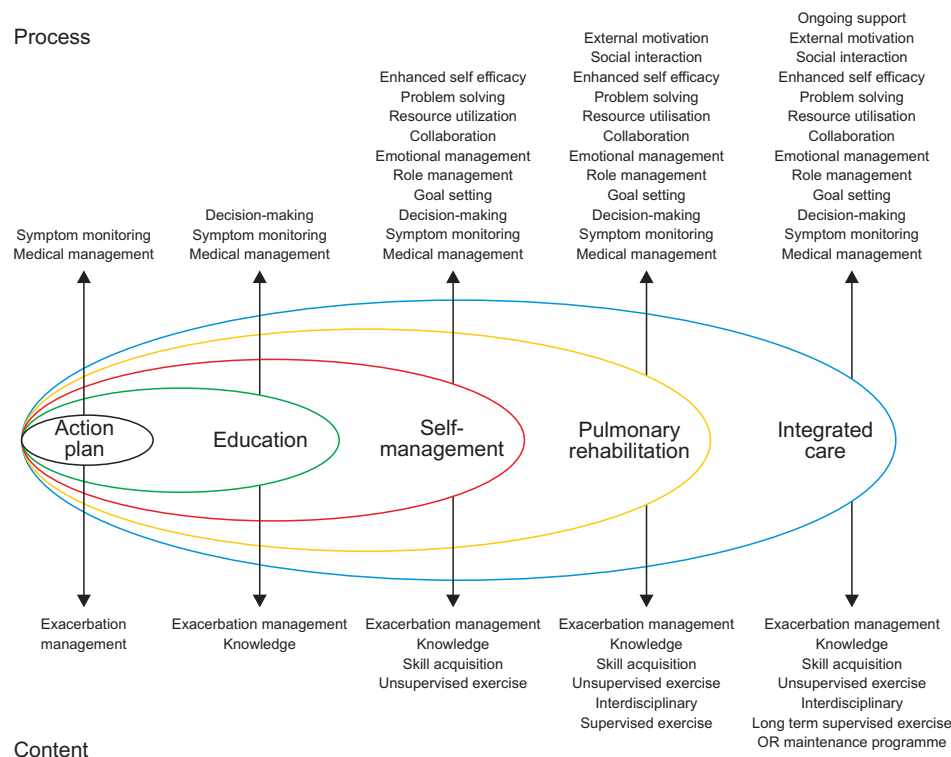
Process

Symptom monitoring
Medical management

Decision-making
Symptom monitoring
Medical management

Enhanced self efficacy
Problem solving
Resource utilization
Collaboration
Emotional management
Role management
Goal setting
Decision-making
Symptom monitoring
Medical management

External motivation
Social interaction
Enhanced self efficacy
Problem solving
Resource utilisation
Collaboration
Emotional management
Role management
Goal setting
Decision-making
Symptom monitoring
Medical management

Ongoing support
External motivation
Social interaction
Enhanced self efficacy
Problem solving
Resource utilisation
Collaboration
Emotional management
Role management
Goal setting
Decision-making
Symptom monitoring
Medical management

Action plan

Education

Self-management

Pulmonary rehabilitation

Integrated care

Exacerbation management

Exacerbation management
Knowledge

Exacerbation management
Knowledge
Skill acquisition
Unsupervised exercise

Exacerbation management
Knowledge
Skill acquisition
Unsupervised exercise
Interdisciplinary
Supervised exercise

Exacerbation management
Knowledge
Skill acquisition
Unsupervised exercise
Interdisciplinary
Long term supervised exercise
OR maintenance programme

Content